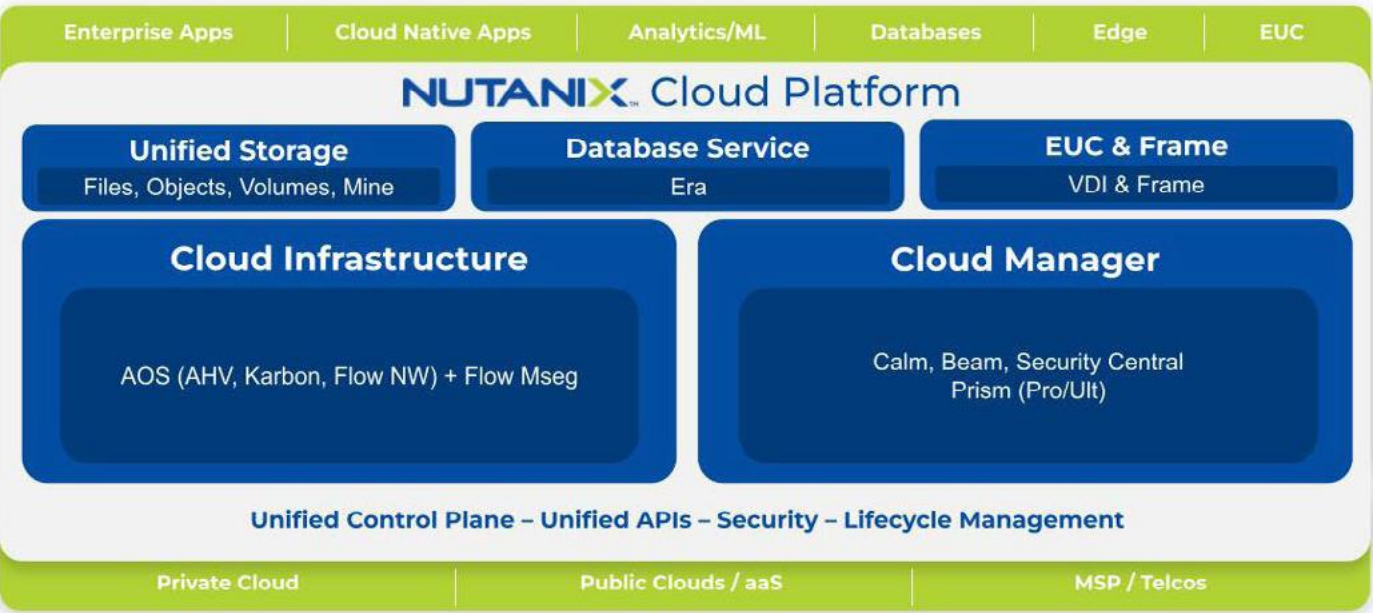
Enterprise Apps | Cloud Native Apps | Analytics/ML | Databases | Edge | EUC

NUTANIX. Cloud Platform

Unified Storage
Files, Objects, Volumes, Mine

Database Service
Era

EUC & Frame
VDI & Frame

Cloud Infrastructure
AOS (AHV, Karbon, Flow NW) + Flow Mseg

Cloud Manager
Calm, Beam, Security Central
Prism (Pro/Ult)

Unified Control Plane – Unified APIs – Security – Lifecycle Management

Private Cloud | Public Clouds / aaS | MSP / Telcos